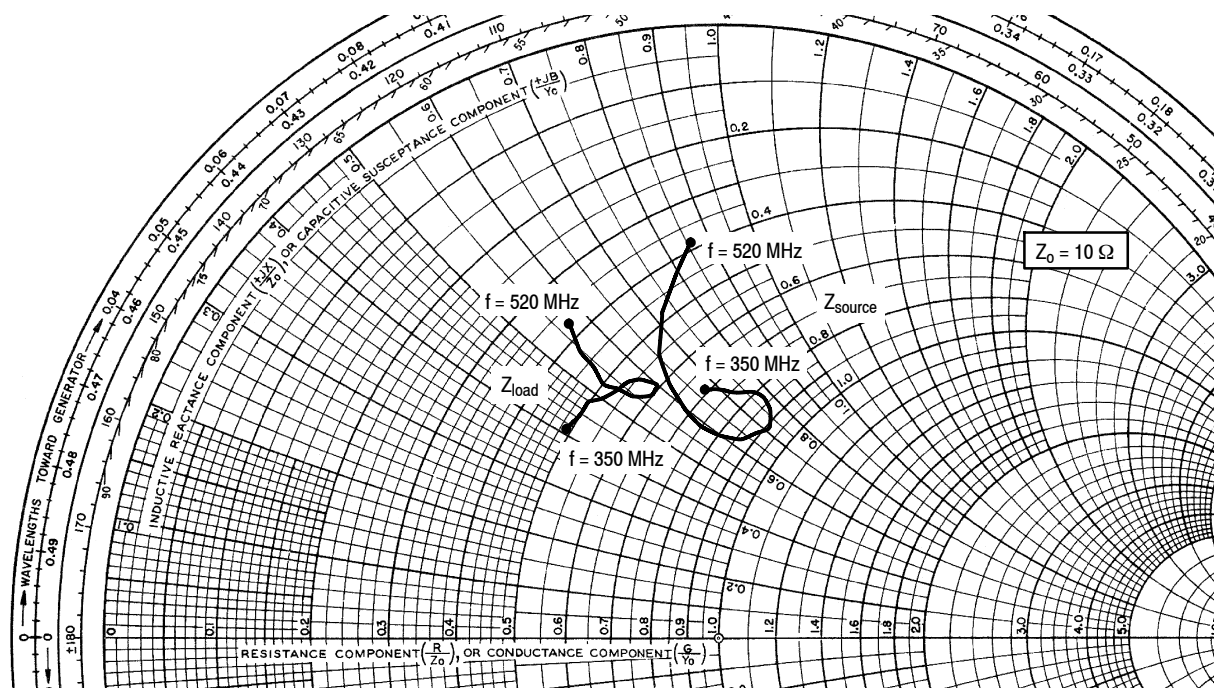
f = 520 MHz

$Z_0 = 10\ \Omega$

f = 520 MHz

$Z_{source}$

f = 350 MHz

$Z_{load}$

f = 350 MHz

WAVELENGTHS TOWARD GENERATOR

INDUCTIVE REACTANCE COMPONENT $\left(\frac{+JX}{Zo}\right)$, OR CAPACITIVE SUSCEPTANCE COMPONENT $\left(\frac{+JB}{Yo}\right)$

RESISTANCE COMPONENT $\left(\frac{R}{Zo}\right)$, OR CONDUCTANCE COMPONENT $\left(\frac{G}{Yo}\right)$

0.41 0.08 0.42 0.07 0.43 0.06 0.44 0.05 0.45 0.04 0.46 0.47 0.48 0.49 0 0.34 0.17 0.33 0.18 0.32

110 55 120 60 130 65 140 70 150 75 80 160 85 170 90 ±180 40 70 35 60 30 50 25 20

0.1 0.2 0.3 0.4 0.5 0.6 0.7 0.8 0.9 1.0 1.2 1.4 1.6 1.8 2.0 3.0 4.0 5.0